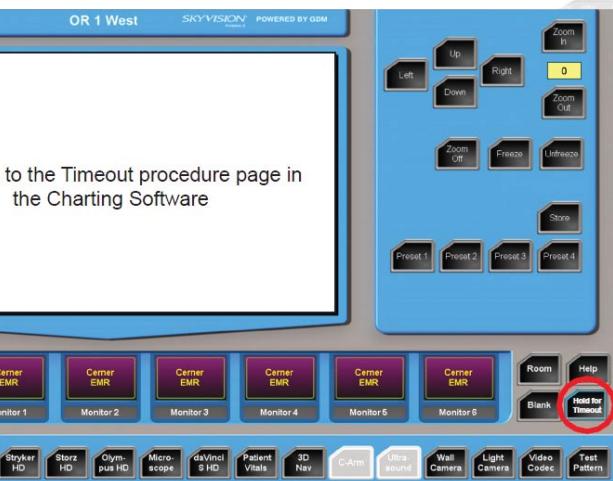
OR 1 West SKYVISION POWERED BY GDM

to the Timeout procedure page in the Charting Software

Zoom In

Up

Left

Right

0

Down

Zoom Out

Zoom Off

Freeze

Unfreeze

Store

Preset 1

Preset 2

Preset 3

Preset 4

Cerner EMR
onitor 1

Cerner EMR
Monitor 2

Cerner EMR
Monitor 3

Cerner EMR
Monitor 4

Cerner EMR
Monitor 5

Cerner EMR
Monitor 6

Room

Help

Blank

Hold for Timeout

Stryker HD

Storz HD

Olym-pus HD

Micro-scope

daVinci S HD

Patient Vitals

3D Nav

C-Arm

Ultra-sound

Wall Camera

Light Camera

Video Codec

Test Pattern